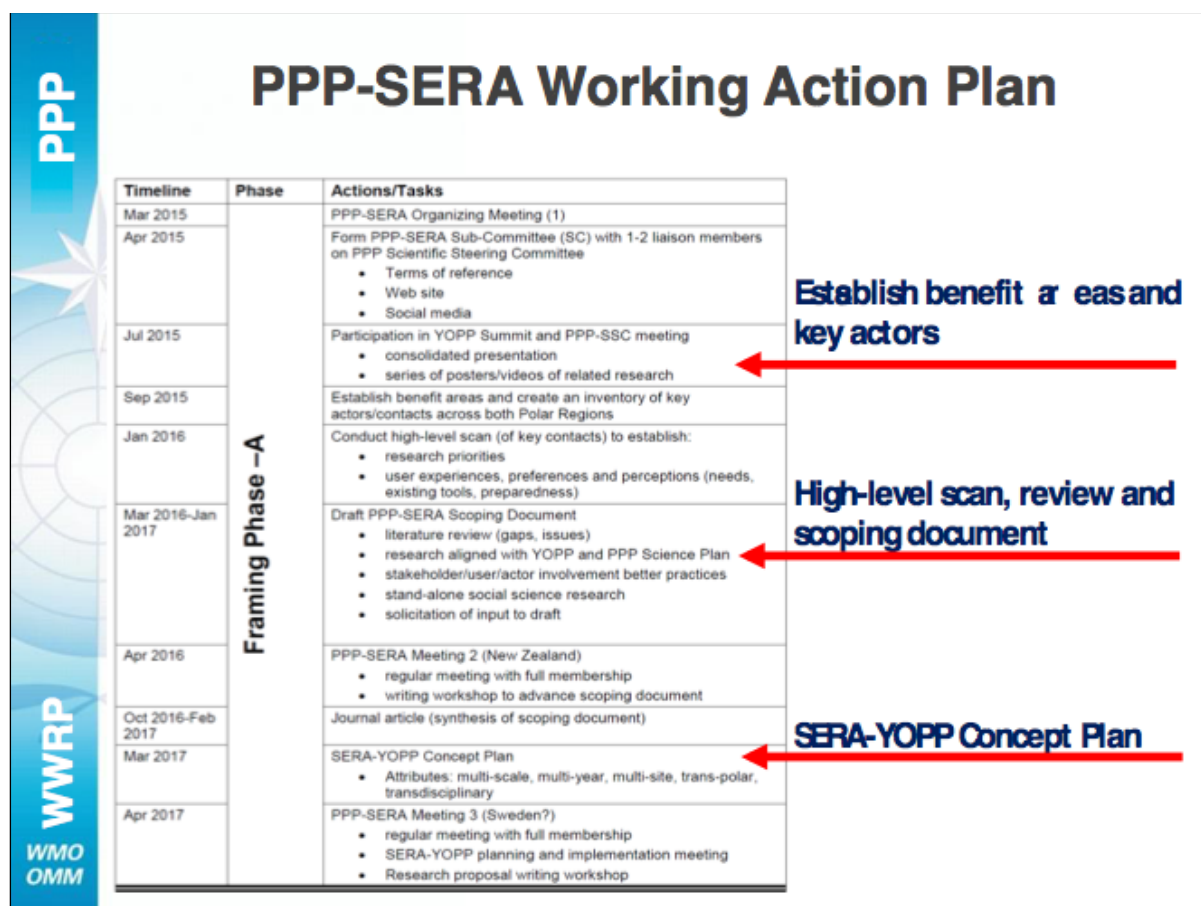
PPP

PPP-SERA Working Action Plan

| Timeline | Phase | Actions/Tasks |
|---|---|---|
| Mar 2015 | Framing Phase –A | PPP-SERA Organizing Meeting (1) |
| Apr 2015 | | Form PPP-SERA Sub-Committee (SC) with 1-2 liaison members on PPP Scientific Steering Committee • Terms of reference • Web site • Social media |
| Jul 2015 | | Participation in YOPP Summit and PPP-SSC meeting • consolidated presentation • series of posters/videos of related research |
| Sep 2015 | | Establish benefit areas and create an inventory of key actors/contacts across both Polar Regions |
| Jan 2016 | | Conduct high-level scan (of key contacts) to establish: • research priorities • user experiences, preferences and perceptions (needs, existing tools, preparedness) |
| Mar 2016-Jan 2017 | | Draft PPP-SERA Scoping Document • literature review (gaps, issues) • research aligned with YOPP and PPP Science Plan • stakeholder/user/actor involvement better practices • stand-alone social science research • solicitation of input to draft |
| Apr 2016 | | PPP-SERA Meeting 2 (New Zealand) • regular meeting with full membership • writing workshop to advance scoping document |
| Oct 2016-Feb 2017 | | Journal article (synthesis of scoping document) |
| Mar 2017 | | SERA-YOPP Concept Plan • Attributes: multi-scale, multi-year, multi-site, trans-polar, transdisciplinary |
| Apr 2017 | | PPP-SERA Meeting 3 (Sweden?) • regular meeting with full membership • SERA-YOPP planning and implementation meeting • Research proposal writing workshop |

Establish benefit ar eas and key actors

High-level scan, review and scoping document

SERA-YOPP Concept Plan

WWRP

WMO
OMM